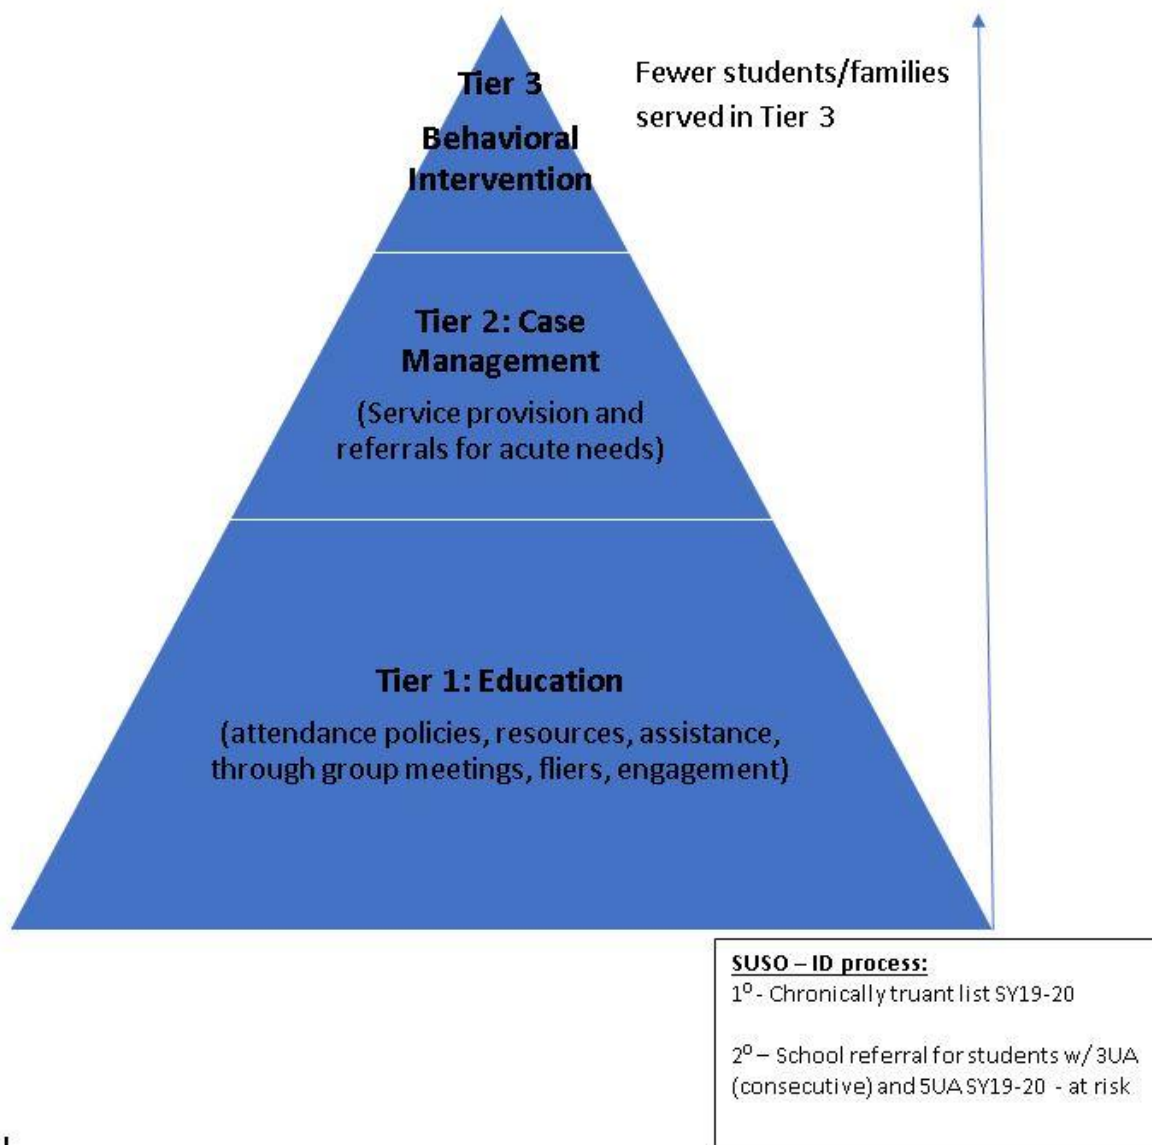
Tier 3

Behavioral Intervention

Fewer students/families served in Tier 3

Tier 2: Case Management

(Service provision and referrals for acute needs)

Tier 1: Education

(attendance policies, resources, assistance, through group meetings, fliers, engagement)

SUSO – ID process:
$1^{o}$ - Chronically truant list SY19-20

$2^{o}$ – School referral for students w/ 3UA (consecutive) and 5UA SY19-20 - at risk